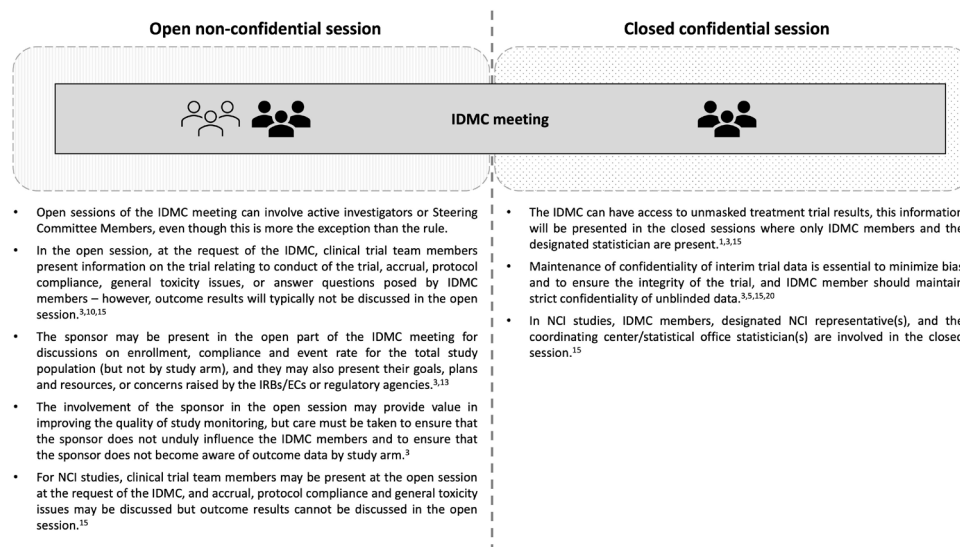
Open non-confidential session

Closed confidential session

IDMC meeting

- Open sessions of the IDMC meeting can involve active investigators or Steering Committee Members, even though this is more the exception than the rule.
- In the open session, at the request of the IDMC, clinical trial team members present information on the trial relating to conduct of the trial, accrual, protocol compliance, general toxicity issues, or answer questions posed by IDMC members – however, outcome results will typically not be discussed in the open session.$^{3,10,15}$
- The sponsor may be present in the open part of the IDMC meeting for discussions on enrollment, compliance and event rate for the total study population (but not by study arm), and they may also present their goals, plans and resources, or concerns raised by the IRBs/ECs or regulatory agencies.$^{3,13}$
- The involvement of the sponsor in the open session may provide value in improving the quality of study monitoring, but care must be taken to ensure that the sponsor does not unduly influence the IDMC members and to ensure that the sponsor does not become aware of outcome data by study arm.$^{3}$
- For NCI studies, clinical trial team members may be present at the open session at the request of the IDMC, and accrual, protocol compliance and general toxicity issues may be discussed but outcome results cannot be discussed in the open session.$^{15}$

- The IDMC can have access to unmasked treatment trial results, this informatio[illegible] will be presented in the closed sessions where only IDMC members and th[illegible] designated statistician are present.$^{1,3,15}$
- Maintenance of confidentiality of interim trial data is essential to minimize bia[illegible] and to ensure the integrity of the trial, and IDMC member should maintai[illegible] strict confidentiality of unblinded data.$^{3,5,15,20}$
- In NCI studies, IDMC members, designated NCI representative(s), and th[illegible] coordinating center/statistical office statistician(s) are involved in the close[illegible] session.$^{15}$